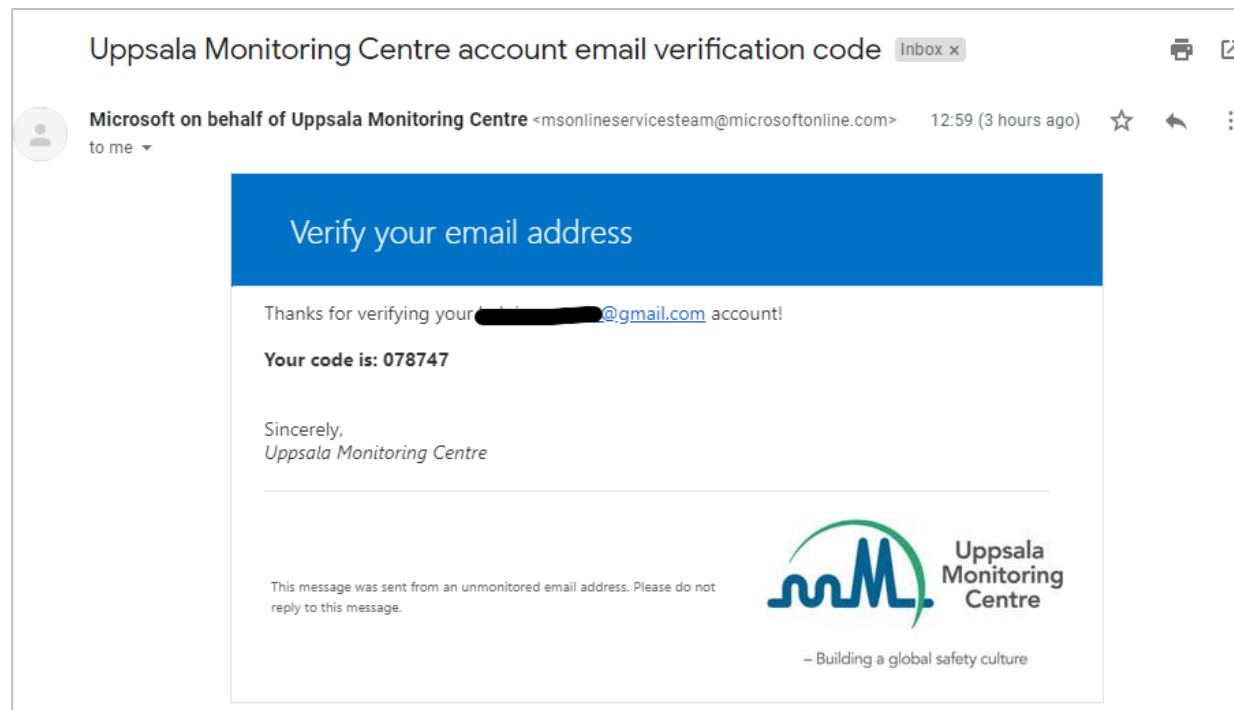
Uppsala Monitoring Centre account email verification code Inbox ×

Microsoft on behalf of Uppsala Monitoring Centre <msonlineservicesteam@microsoftonline.com> 12:59 (3 hours ago)
to me

Verify your email address

Thanks for verifying your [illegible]@gmail.com account!

Your code is: 078747

Sincerely,
Uppsala Monitoring Centre

This message was sent from an unmonitored email address. Please do not reply to this message.

Uppsala Monitoring Centre

– Building a global safety culture